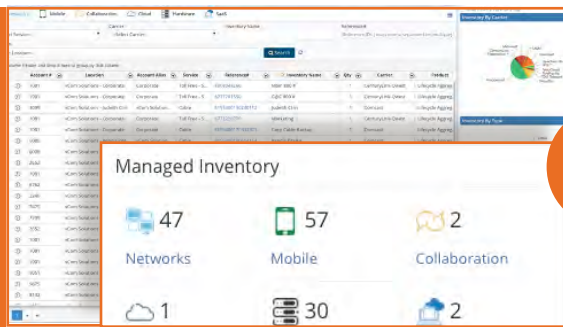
Mobile Collaboration Cloud Hardware SaaS

Carrier
-Select Carrier-
Inventory Name
Reference#

Search

Account # Location Account Alias Service Reference# Inventory Name Qty Carrier Product

Inventory By Carrier

Inventory By Type

Managed Inventory

47
Networks

57
Mobile

2
Collaboration

1

30

2